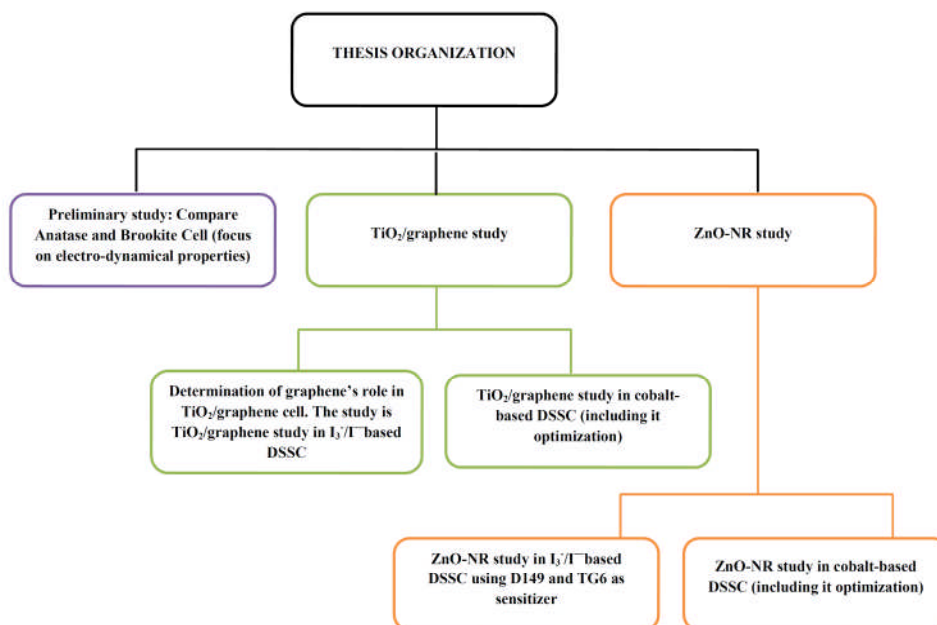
THESIS ORGANIZATION

Preliminary study: Compare Anatase and Brookite Cell (focus on electro-dynamical properties)

$TiO_2$/graphene study

ZnO-NR study

Determination of graphene's role in $TiO_2$/graphene cell. The study is $TiO_2$/graphene study in $I_3^-/I^-$based DSSC

$TiO_2$/graphene study in cobalt-based DSSC (including it optimization)

ZnO-NR study in $I_3^-/I^-$based DSSC using D149 and TG6 as sensitizer

ZnO-NR study in cobalt-based DSSC (including it optimization)